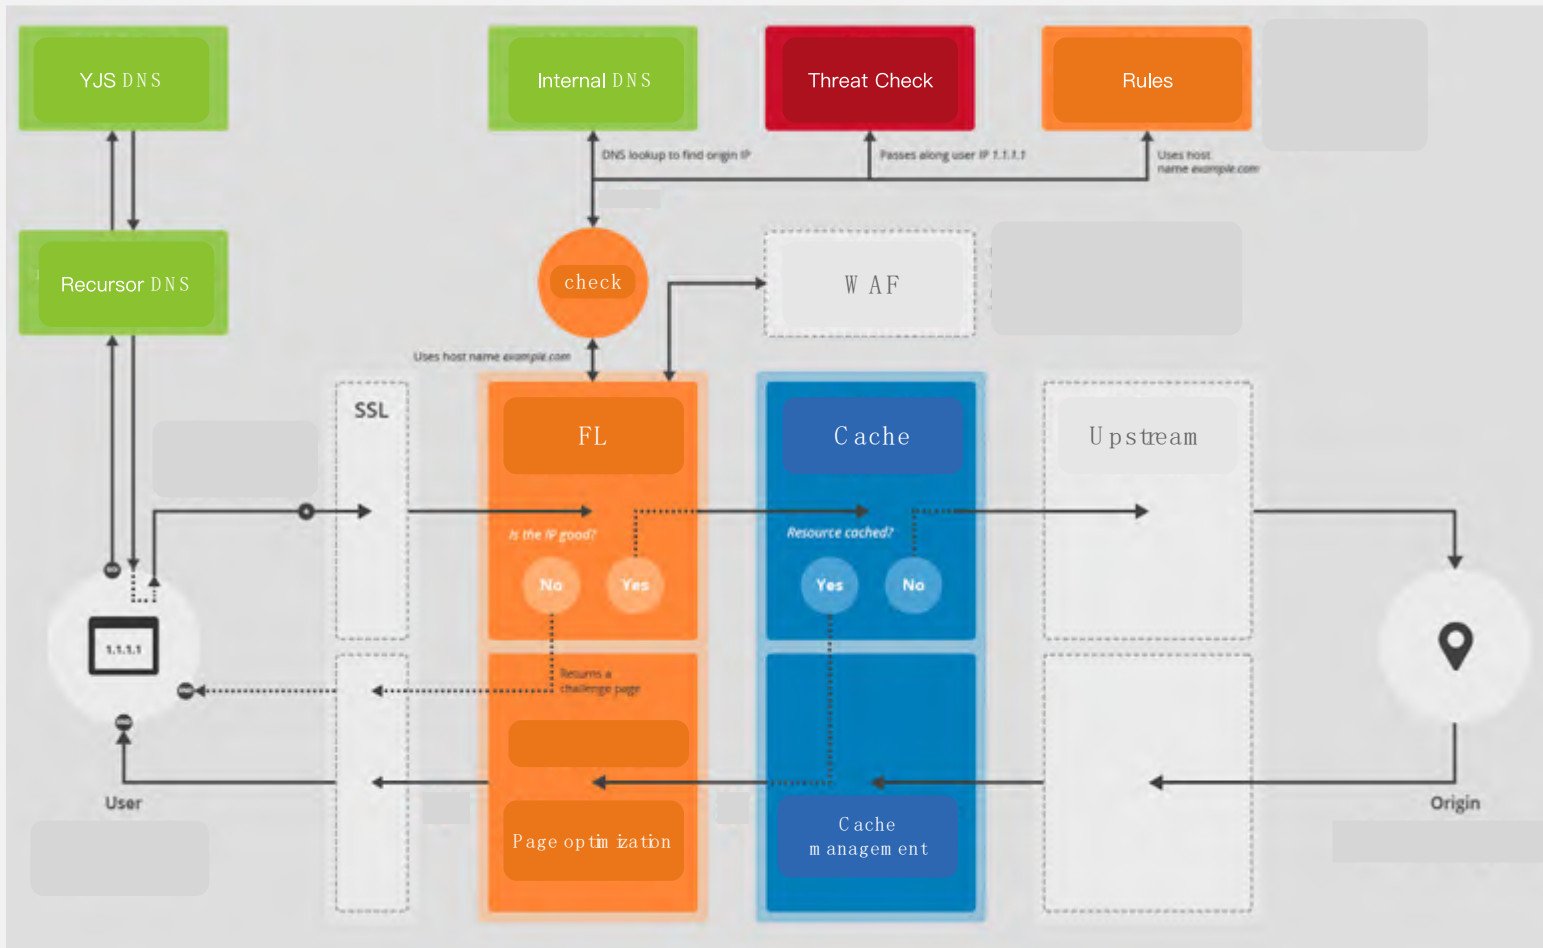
YJS DNS

Internal DNS

Threat Check

Rules

DNS lookup to find origin IP

Passes along user IP 1.1.1.1

Uses host name example.com

Recursor DNS

check

WAF

Uses host name example.com

SSL

FL

Cache

Upstream

Is the IP good?

No

Yes

Resource cached?

Yes

No

1.1.1.1

Returns a challenge page

User

Page optimization

Cache management

Origin